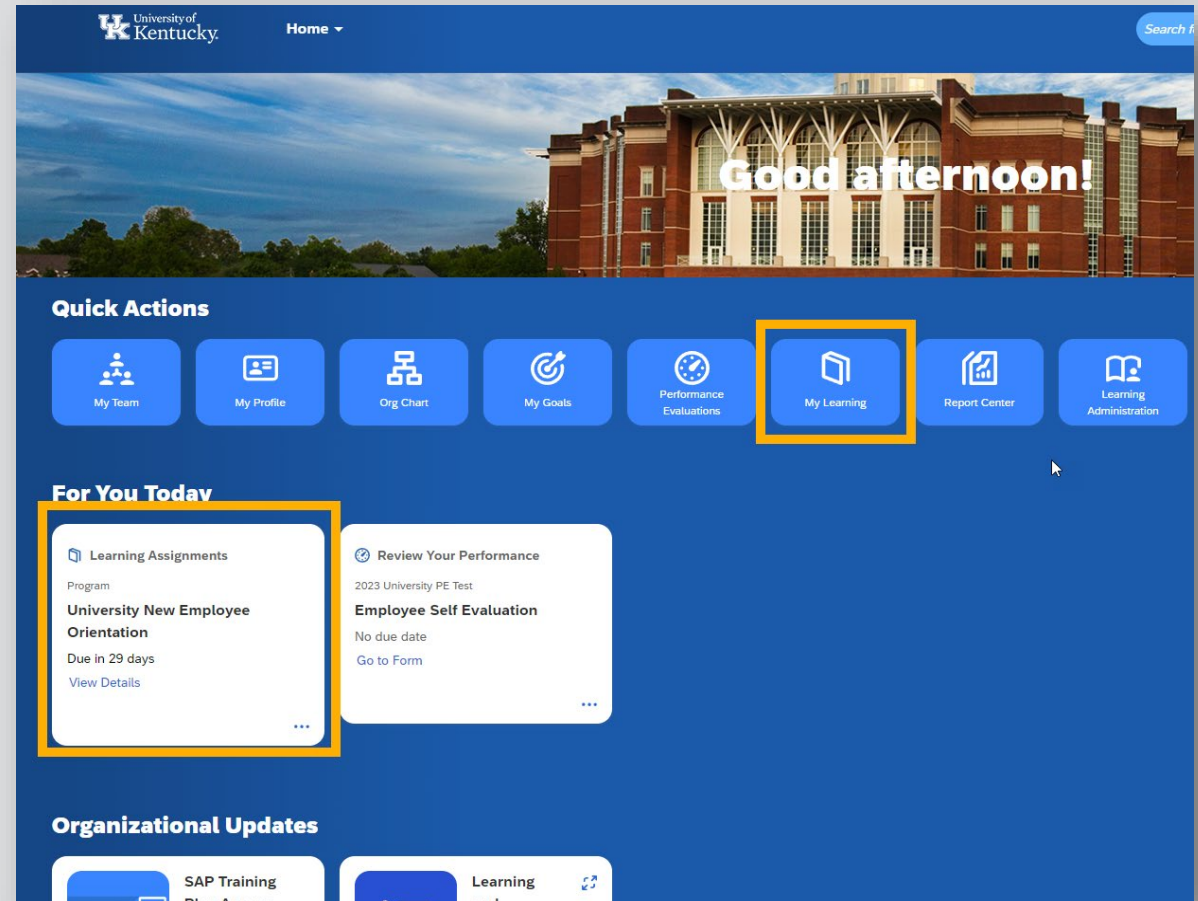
UK University of Kentucky.

Home

Search f

Good afternoon!

Quick Actions

My Team

My Profile

Org Chart

My Goals

Performance Evaluations

My Learning

Report Center

Learning Administration

For You Today

Learning Assignments

Program

University New Employee Orientation

Due in 29 days

View Details

...

Review Your Performance

2023 University PE Test

Employee Self Evaluation

No due date

Go to Form

...

Organizational Updates

SAP Training

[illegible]

Learning

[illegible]